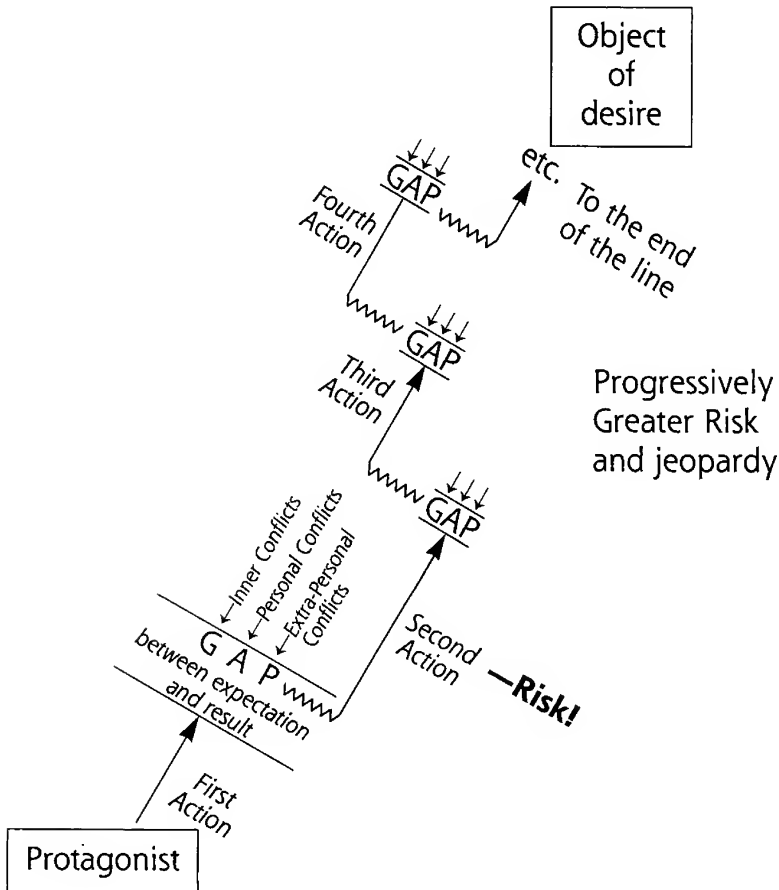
Object of desire

GAP

Fourth Action

etc. To the end of the line

GAP

Third Action

Progressively Greater Risk and jeopardy

GAP

Inner Conflicts
Personal Conflicts
Extra-Personal Conflicts

G A P
between expectation and result

Second Action —Risk!

First Action

Protagonist